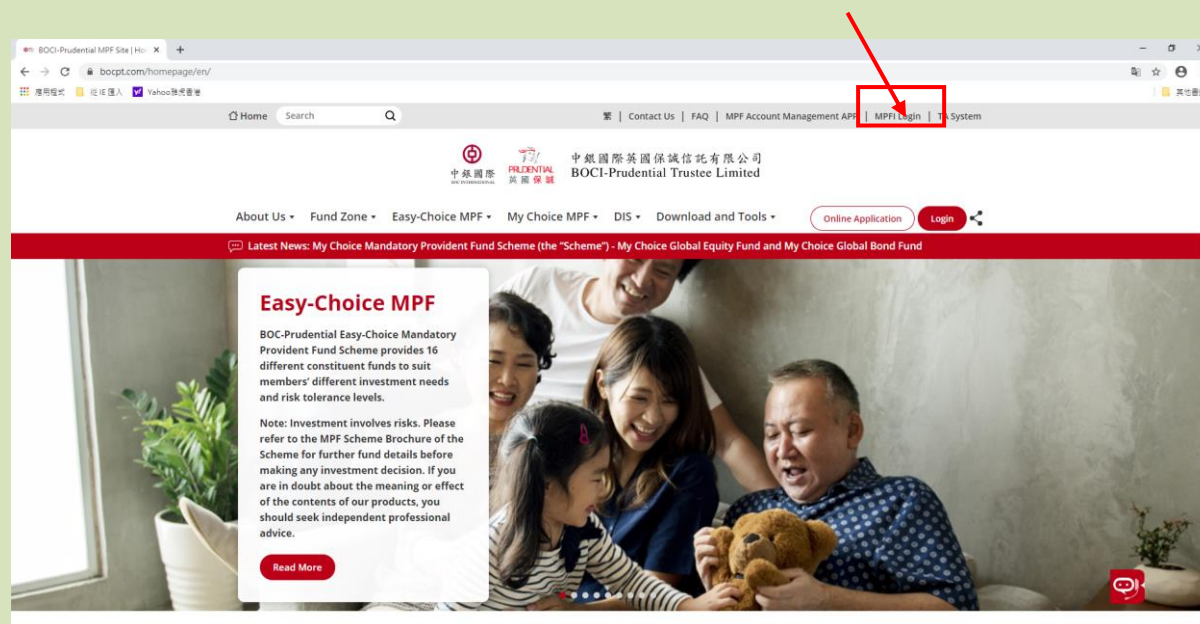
BOCI-Prudential MPF Site | Ho ×

bocpt.com/homepage/en/

應用程式 | 從IE匯入 | Yahoo雅虎香港 | 其他書

Home | Search

繁 | Contact Us | FAQ | MPF Account Management APP | MPFI Login | TA System

中銀國際 BOC INTERNATIONAL PRUDENTIAL 英國保誠 中銀國際英國保誠信託有限公司 BOCI-Prudential Trustee Limited

About Us ▾ Fund Zone ▾ Easy-Choice MPF ▾ My Choice MPF ▾ DIS ▾ Download and Tools ▾ Online Application Login

Latest News: My Choice Mandatory Provident Fund Scheme (the "Scheme") - My Choice Global Equity Fund and My Choice Global Bond Fund

Easy-Choice MPF

BOC-Prudential Easy-Choice Mandatory Provident Fund Scheme provides 16 different constituent funds to suit members' different investment needs and risk tolerance levels.

Note: Investment involves risks. Please refer to the MPF Scheme Brochure of the Scheme for further fund details before making any investment decision. If you are in doubt about the meaning or effect of the contents of our products, you should seek independent professional advice.

Read More